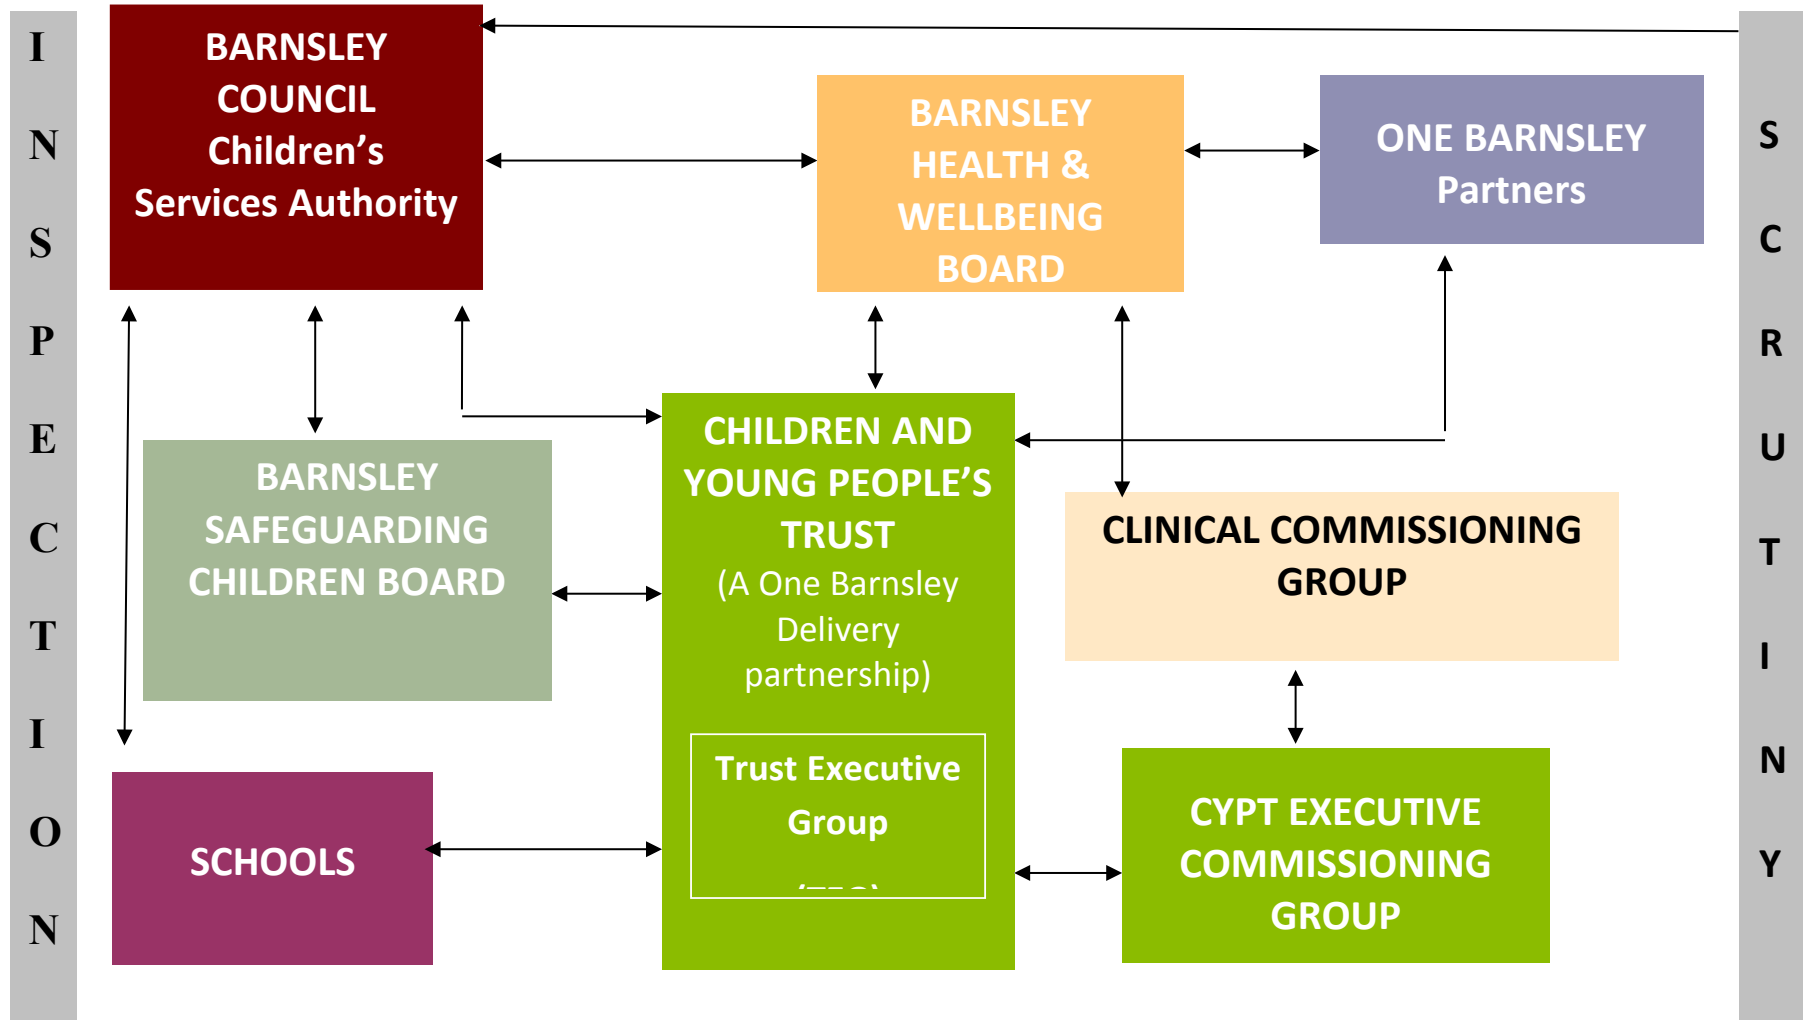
INSPECTION

BARNSLEY COUNCIL Children's Services Authority

BARNSLEY HEALTH & WELLBEING BOARD

ONE BARNSLEY Partners

SCRUTINY

BARNSLEY SAFEGUARDING CHILDREN BOARD

CHILDREN AND YOUNG PEOPLE'S TRUST
(A One Barnsley Delivery partnership)

Trust Executive Group
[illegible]

CLINICAL COMMISSIONING GROUP

SCHOOLS

CYPT EXECUTIVE COMMISSIONING GROUP